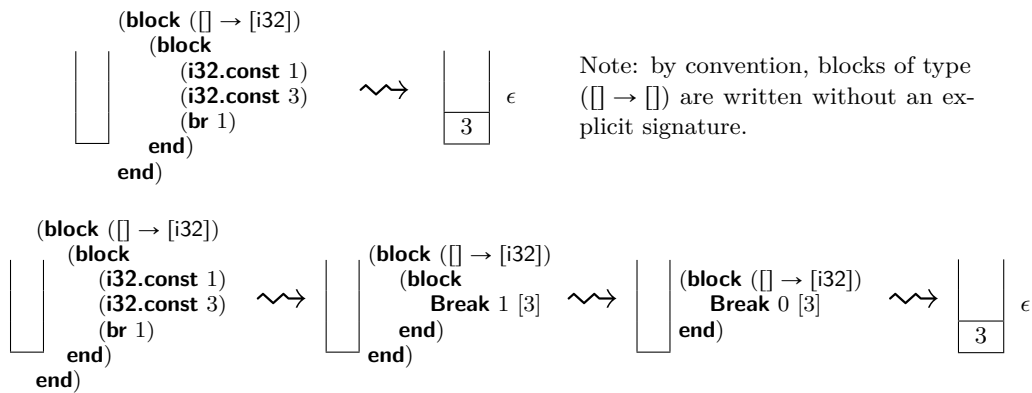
(**block** ([] → [i32])
(**block**
(**i32.const** 1)
(**i32.const** 3)
(**br** 1)
**end**)
**end**)

⇝

3

$\epsilon$

Note: by convention, blocks of type ([] → []) are written without an explicit signature.

(**block** ([] → [i32])
(**block**
(**i32.const** 1)
(**i32.const** 3)
(**br** 1)
**end**)
**end**)

⇝

(**block** ([] → [i32])
(**block**
**Break** 1 [3]
**end**)
**end**)

⇝

(**block** ([] → [i32])
**Break** 0 [3]
**end**)

⇝

3

$\epsilon$